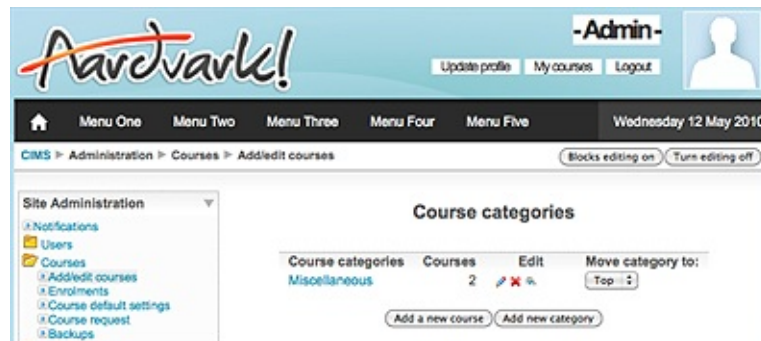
Aardvark!

-Admin-

Update profile | My courses | Logout

Menu One | Menu Two | Menu Three | Menu Four | Menu Five | Wednesday 12 May 2010

CIMS ▶ Administration ▶ Courses ▶ Add/edit courses

Blocks editing on | Turn editing off

Site Administration

Notifications
Users
Courses
Add/edit courses
Enrolments
Course default settings
Course request
Backups

Course categories

| Course categories | Courses | Edit | Move category to: |
|---|---|---|---|
| Miscellaneous | 2 | | Top |

Add a new course | Add new category